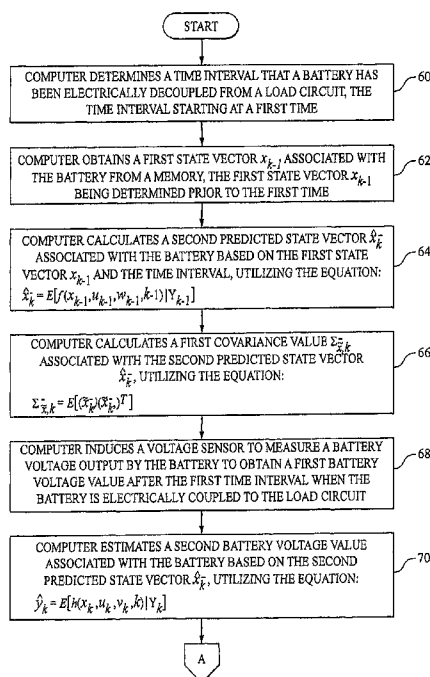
START

COMPUTER DETERMINES A TIME INTERVAL THAT A BATTERY HAS BEEN ELECTRICALLY DECOUPLED FROM A LOAD CIRCUIT, THE TIME INTERVAL STARTING AT A FIRST TIME

60

COMPUTER OBTAINS A FIRST STATE VECTOR $x_{k-1}$ ASSOCIATED WITH THE BATTERY FROM A MEMORY, THE FIRST STATE VECTOR $x_{k-1}$ BEING DETERMINED PRIOR TO THE FIRST TIME

62

COMPUTER CALCULATES A SECOND PREDICTED STATE VECTOR $\hat{x}_k^-$ ASSOCIATED WITH THE BATTERY BASED ON THE FIRST STATE VECTOR $x_{k-1}$ AND THE TIME INTERVAL, UTILIZING THE EQUATION:
$\hat{x}_k^- = E[f(x_{k-1}, u_{k-1}, w_{k-1}, k-1)|Y_{k-1}]$

64

COMPUTER CALCULATES A FIRST COVARIANCE VALUE $\Sigma_{\tilde{x},k}^-$ ASSOCIATED WITH THE SECOND PREDICTED STATE VECTOR $\hat{x}_k^-$, UTILIZING THE EQUATION:
$\Sigma_{\tilde{x},k}^- = E[(\tilde{x}_k^-)(\tilde{x}_k^-)^T]$

66

COMPUTER INDUCES A VOLTAGE SENSOR TO MEASURE A BATTERY VOLTAGE OUTPUT BY THE BATTERY TO OBTAIN A FIRST BATTERY VOLTAGE VALUE AFTER THE FIRST TIME INTERVAL WHEN THE BATTERY IS ELECTRICALLY COUPLED TO THE LOAD CIRCUIT

68

COMPUTER ESTIMATES A SECOND BATTERY VOLTAGE VALUE ASSOCIATED WITH THE BATTERY BASED ON THE SECOND PREDICTED STATE VECTOR $\hat{x}_k^-$, UTILIZING THE EQUATION:
$\hat{y}_k = E[h(x_k, u_k, v_k, k)|Y_k]$

70

A